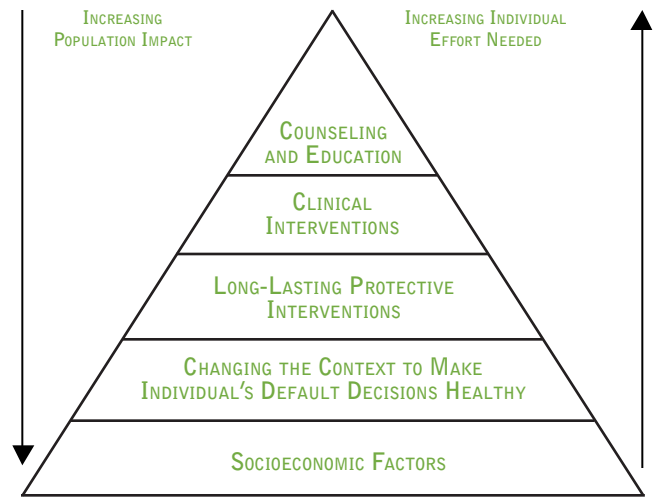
Increasing Population Impact

Increasing Individual Effort Needed

Counseling and Education

Clinical Interventions

Long-Lasting Protective Interventions

Changing the Context to Make Individual's Default Decisions Healthy

Socioeconomic Factors